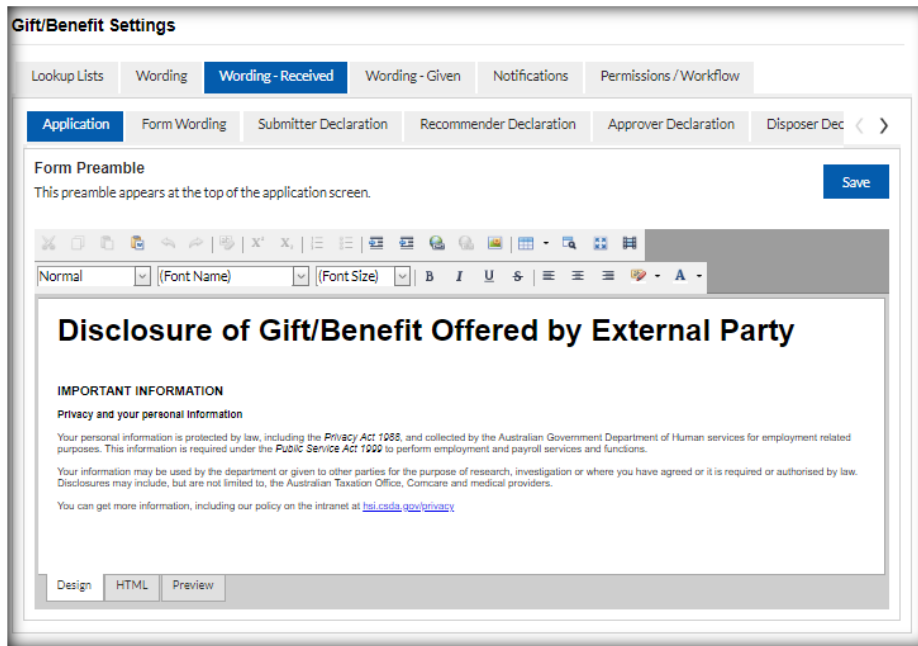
Gift/Benefit Settings

Lookup Lists | Wording | Wording - Received | Wording - Given | Notifications | Permissions / Workflow

Application | Form Wording | Submitter Declaration | Recommender Declaration | Approver Declaration | Disposer Dec

Form Preamble
This preamble appears at the top of the application screen.

Save

Normal | (Font Name) | (Font Size) | B | I | U | S | A

Disclosure of Gift/Benefit Offered by External Party

IMPORTANT INFORMATION

Privacy and your personal information

Your personal information is protected by law, including the Privacy Act 1988, and collected by the Australian Government Department of Human services for employment related purposes. This information is required under the Public Service Act 1999 to perform employment and payroll services and functions.

Your information may be used by the department or given to other parties for the purpose of research, investigation or where you have agreed or it is required or authorised by law. Disclosures may include, but are not limited to, the Australian Taxation Office, Comcare and medical providers.

You can get more information, including our policy on the intranet at hsi.csda.gov/privacy

Design | HTML | Preview